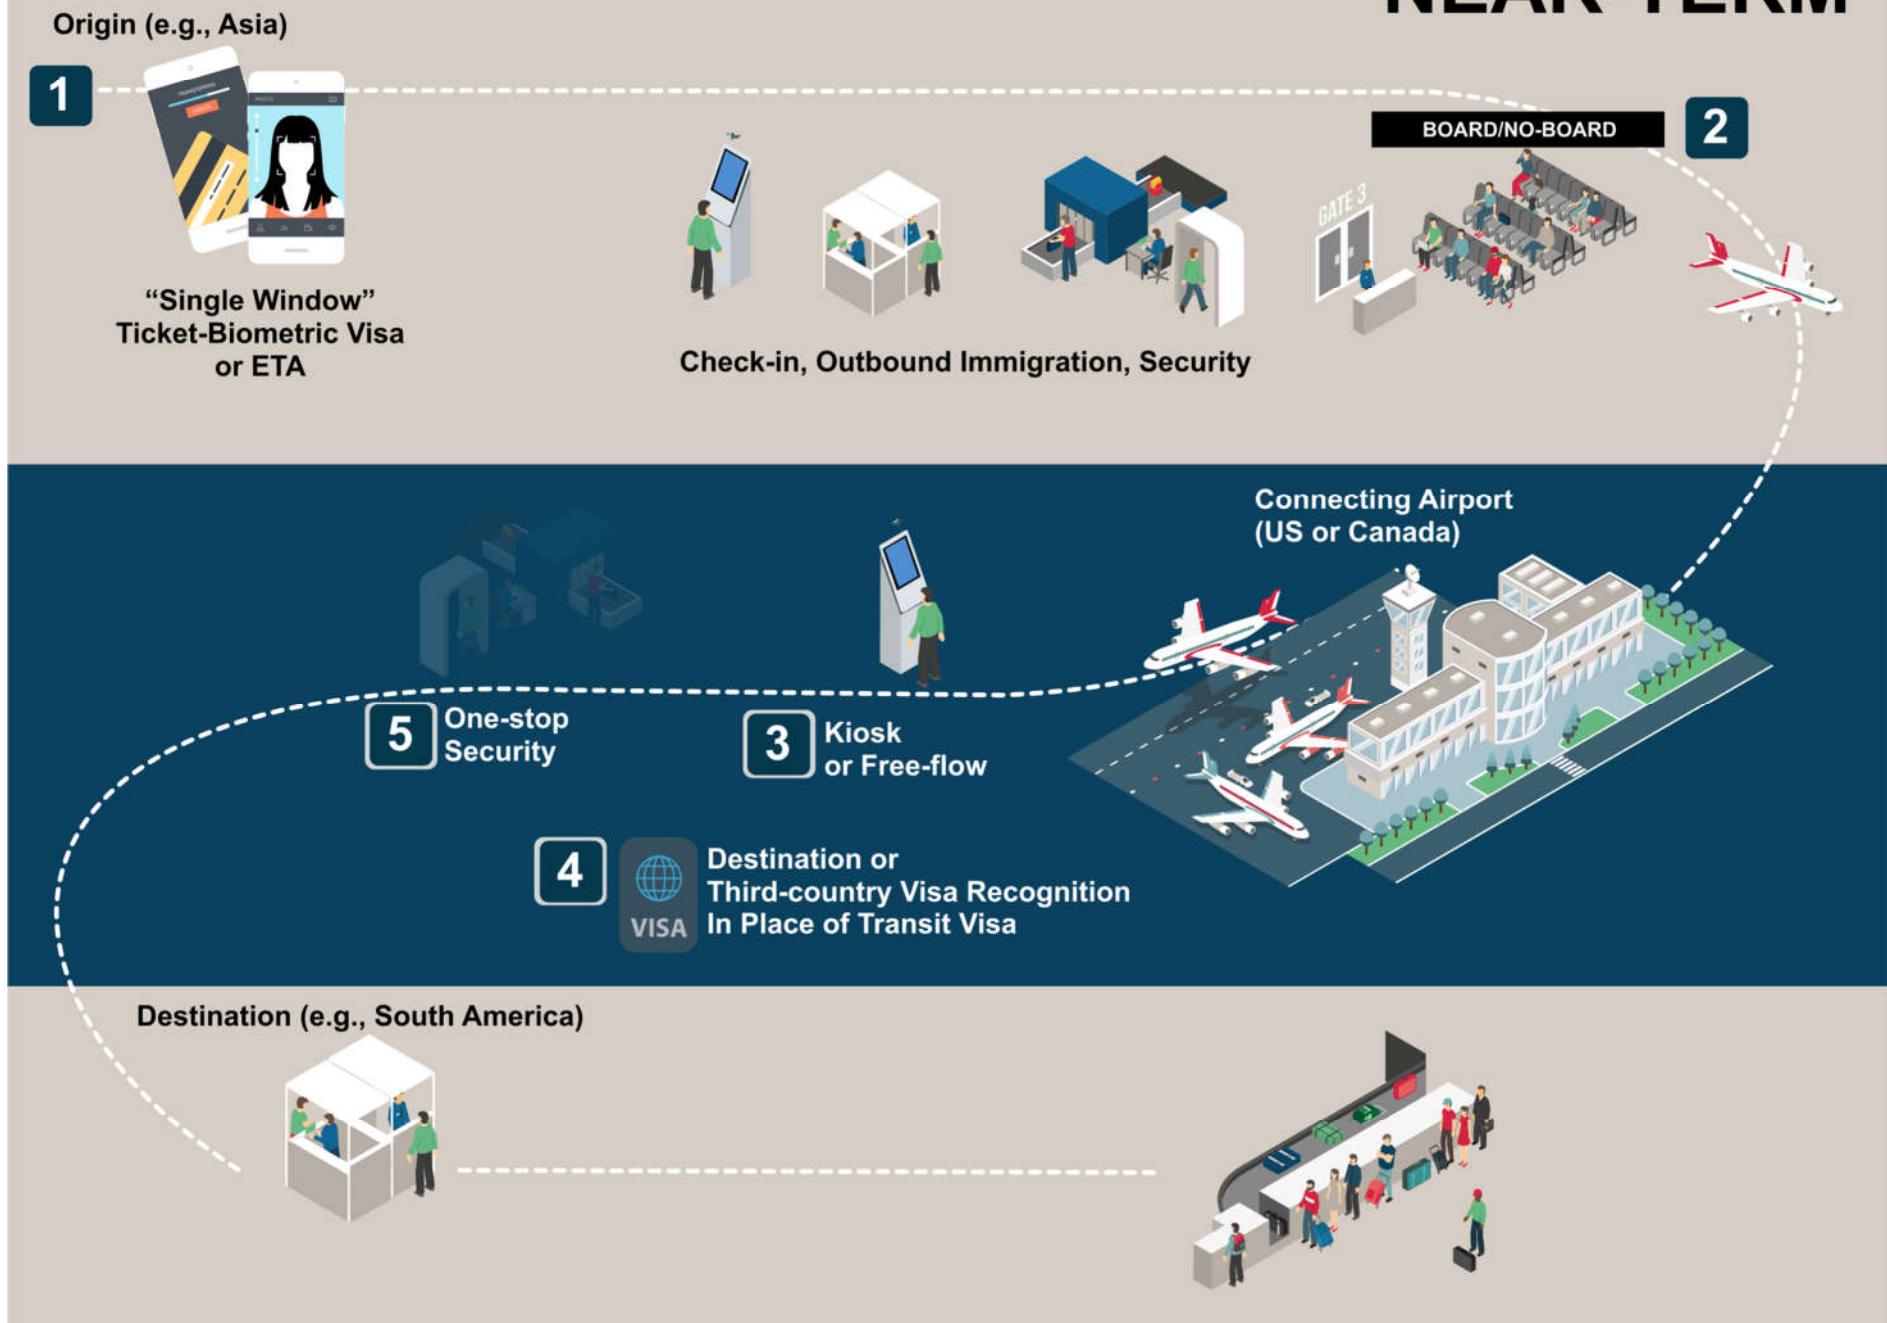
Origin (e.g., Asia)

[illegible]

1

"Single Window" Ticket-Biometric Visa or ETA

Check-in, Outbound Immigration, Security

GATE 3

BOARD/NO-BOARD

2

Connecting Airport (US or Canada)

5 One-stop Security

3 Kiosk or Free-flow

4

VISA

Destination or Third-country Visa Recognition In Place of Transit Visa

Destination (e.g., South America)